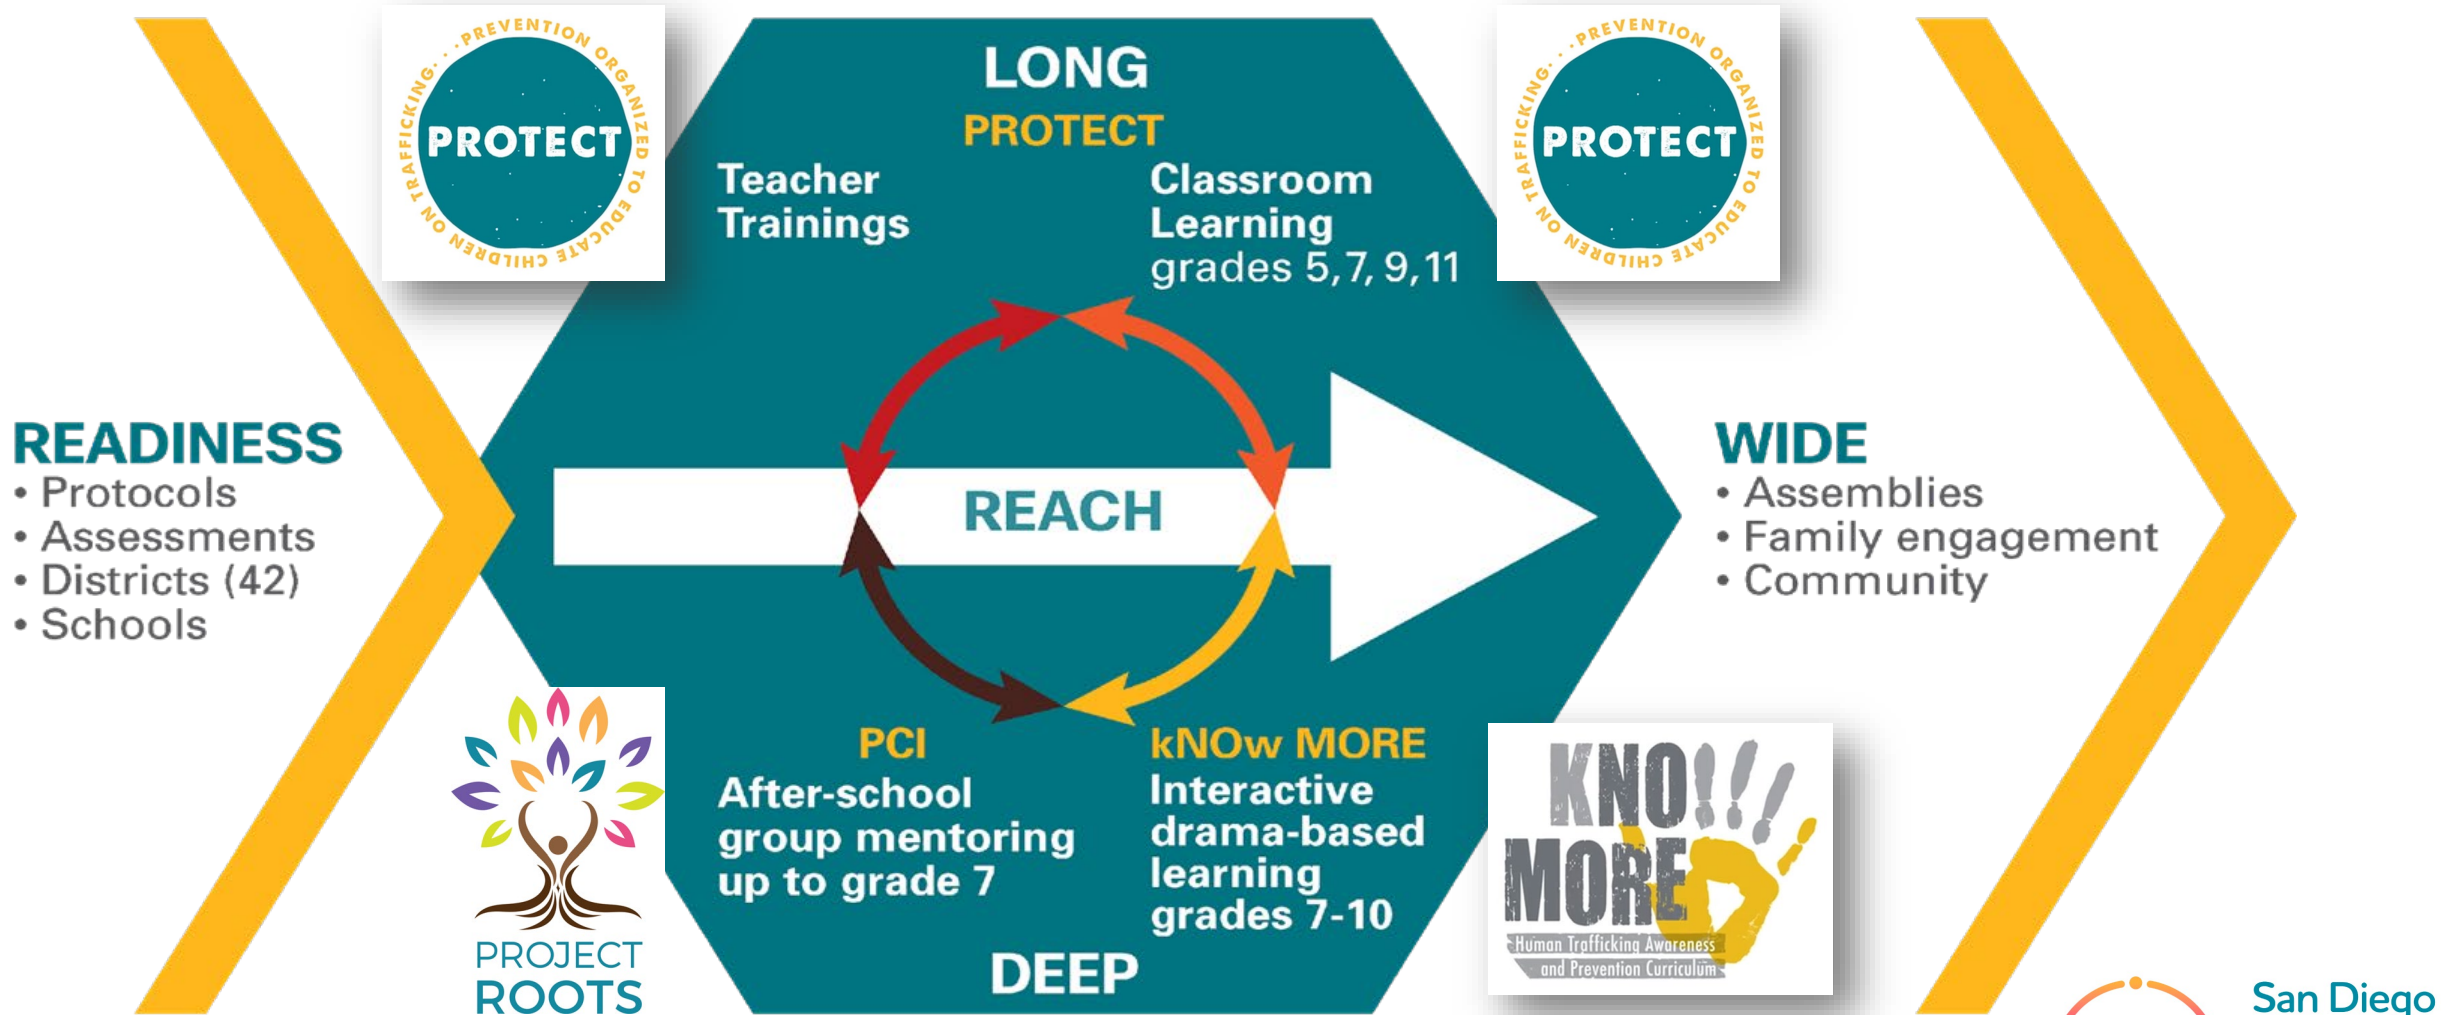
PREVENTION ORGANIZED TO EDUCATE CHILDREN ON TRAFFICKING. . .
PROTECT

LONG
PROTECT

Teacher Trainings

Classroom Learning grades 5,7, 9,11

PREVENTION ORGANIZED TO EDUCATE CHILDREN ON TRAFFICKING. . .
PROTECT

READINESS
• Protocols
• Assessments
• Districts (42)
• Schools

REACH

WIDE
• Assemblies
• Family engagement
• Community

PCI
After-school group mentoring up to grade 7

kNOw MORE
Interactive drama-based learning grades 7-10

PROJECT ROOTS

KNOW MORE
Human Trafficking Awareness and Prevention Curriculum

DEEP

San Diego